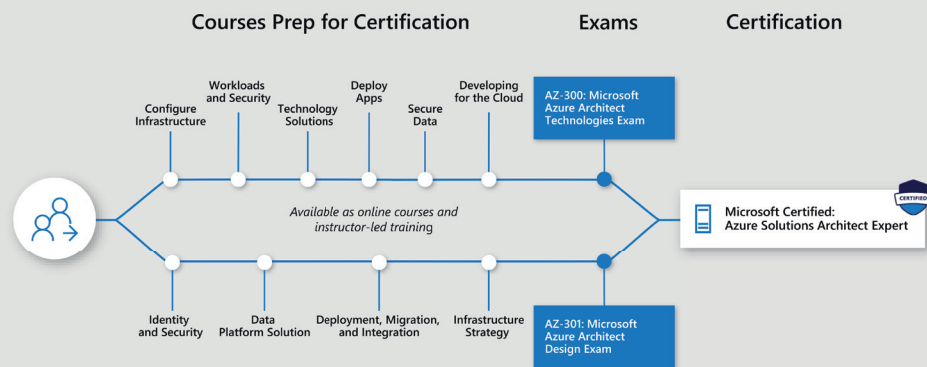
Courses Prep for Certification

Exams

Certification

Configure Infrastructure

Workloads and Security

Technology Solutions

Deploy Apps

Secure Data

Developing for the Cloud

AZ-300: Microsoft Azure Architect Technologies Exam

Available as online courses and instructor-led training

CERTIFIED

Microsoft Certified: Azure Solutions Architect Expert

Identity and Security

Data Platform Solution

Deployment, Migration, and Integration

Infrastructure Strategy

AZ-301: Microsoft Azure Architect Design Exam